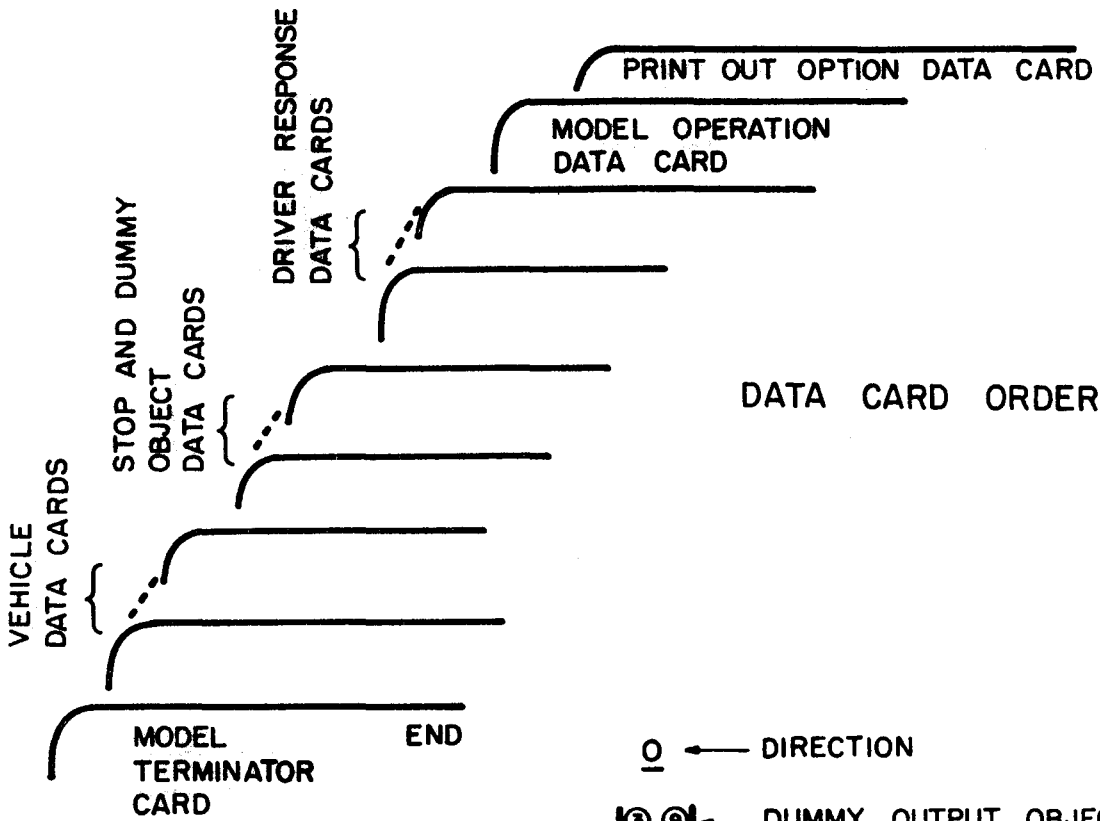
PRINT OUT OPTION DATA CARD

MODEL OPERATION DATA CARD

DRIVER RESPONSE DATA CARDS

STOP AND DUMMY OBJECT DATA CARDS

DATA CARD ORDER

VEHICLE DATA CARDS

MODEL TERMINATOR CARD

END

O ← DIRECTION

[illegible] ← DUMMY OUTPUT OBJEC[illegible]